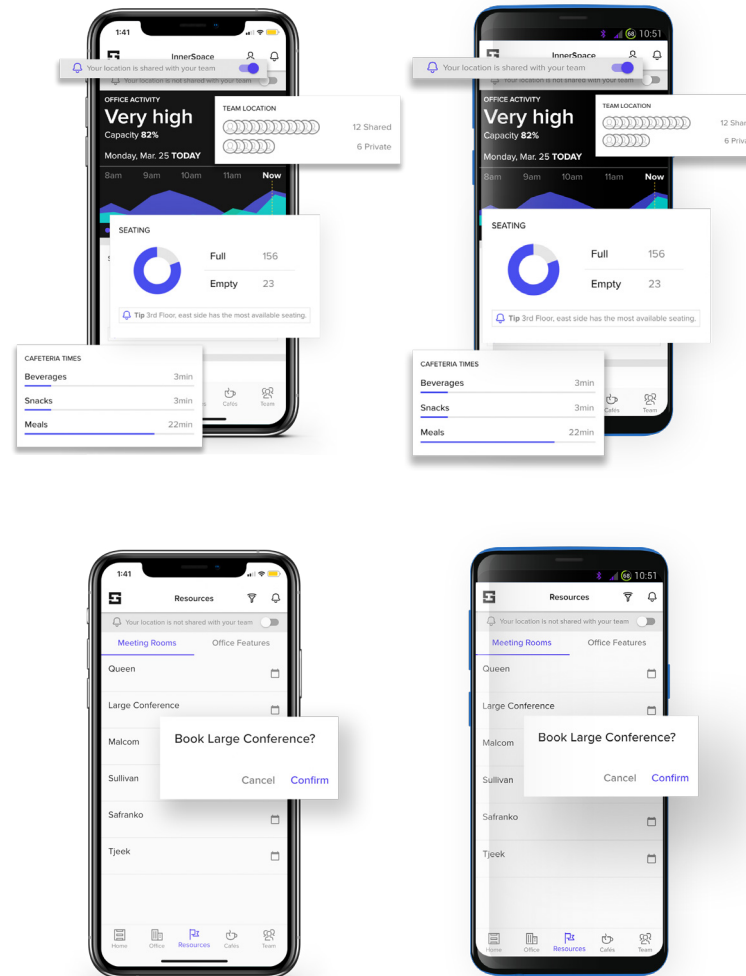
1:41

InnerSpace

Your location is shared with your team

Your location is not shared with your team

OFFICE ACTIVITY

Very high

Capacity **82%**

Monday, Mar. 25 **TODAY**

8am 9am 10am 11am Now

TEAM LOCATION

12 Shared

6 Private

SEATING

Full 156

Empty 23

Tip 3rd Floor, east side has the most available seating.

CAFETERIA TIMES

Beverages 3min

Snacks 3min

Meals 22min

Cafés Team

10:51

InnerSpace

Your location is shared with your team

Your location is not shared with your team

OFFICE ACTIVITY

Very high

Capacity **82%**

Monday, Mar. 25 **TODAY**

8am 9am 10am 11am Now

TEAM LOCATION

12 Shar

6 Priva

SEATING

Full 156

Empty 23

Tip 3rd Floor, east side has the most available seating.

CAFETERIA TIMES

Beverages 3min

Snacks 3min

Meals 22min

Cafés Team

1:41

Resources

Your location is not shared with your team

Meeting Rooms Office Features

Queen

Large Conference

Malcom

Sullivan

Safranko

Tjeek

Book Large Conference?

Cancel Confirm

Home Office Resources Cafés Team

10:51

Resources

Your location is not shared with your team

Meeting Rooms Office Features

Queen

Large Conference

Malcom

Sullivan

Safranko

Tjeek

Book Large Conference?

Cancel Confirm

Home Office Resources Cafés Team